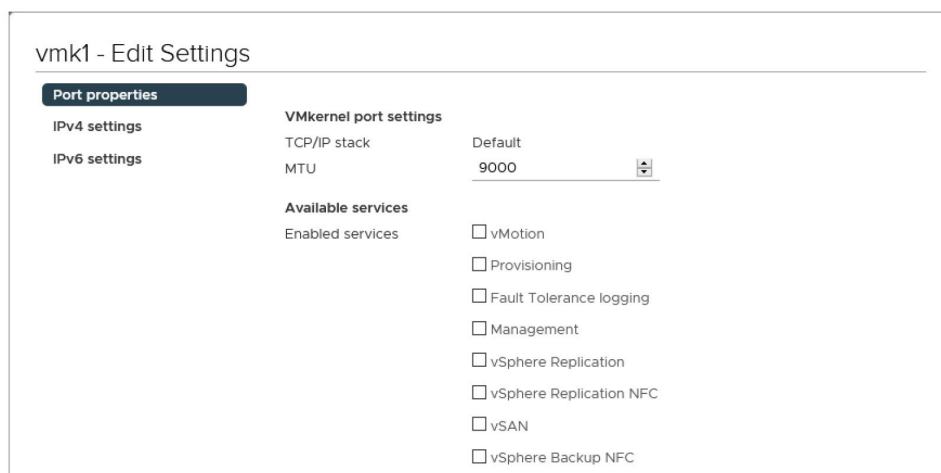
vmk1 - Edit Settings

Port properties
IPv4 settings
IPv6 settings

VMkernel port settings
TCP/IP stack Default
MTU 9000

Available services
Enabled services
☐ vMotion
☐ Provisioning
☐ Fault Tolerance logging
☐ Management
☐ vSphere Replication
☐ vSphere Replication NFC
☐ vSAN
☐ vSphere Backup NFC